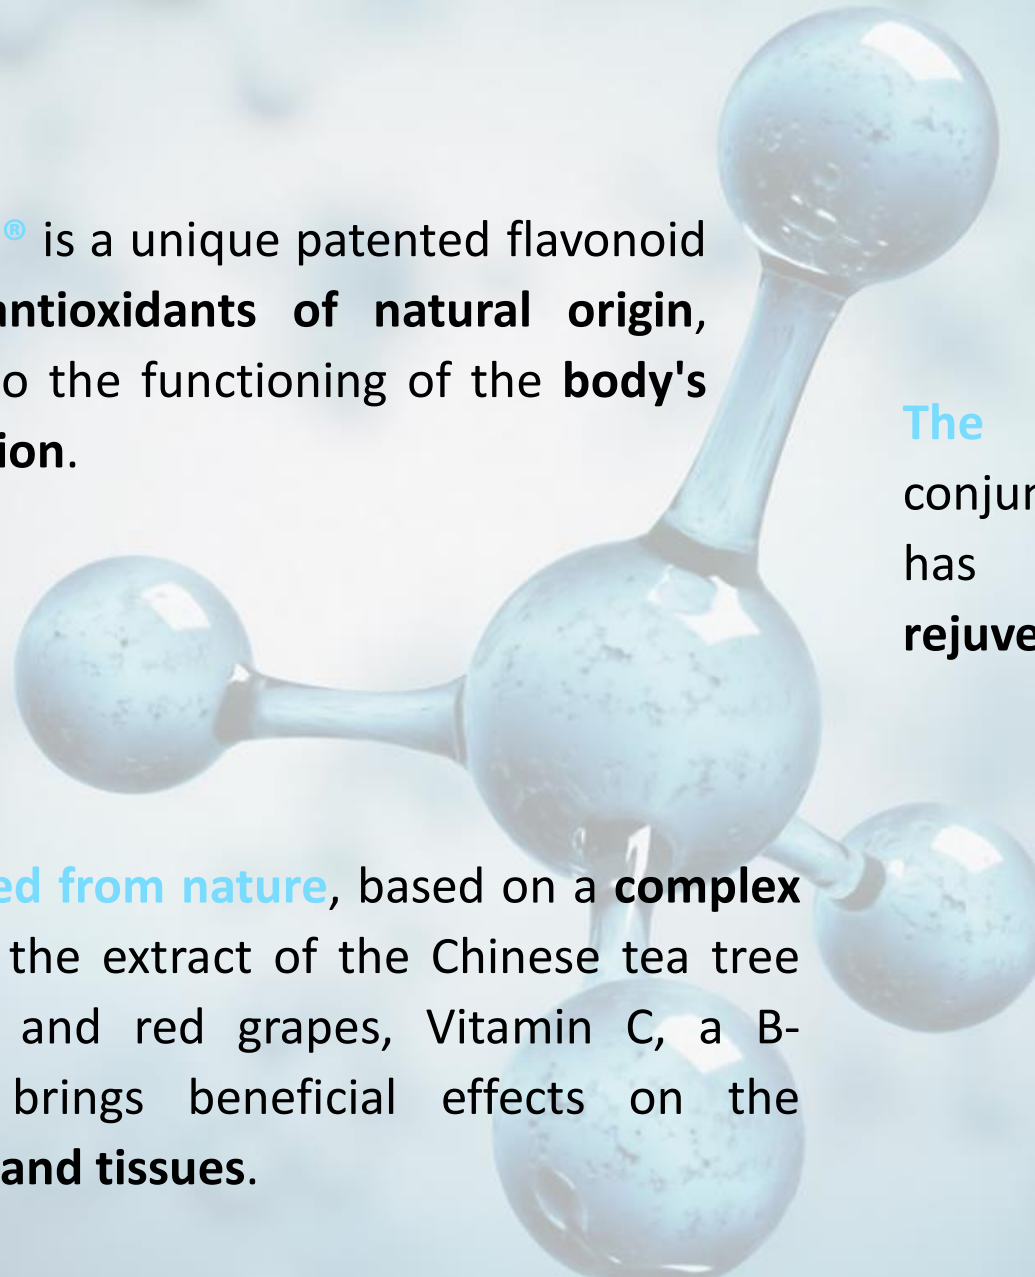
® is a unique patented flavonoid antioxidants of natural origin, o the functioning of the body's ion.

The conjur has rejuve

ed from nature, based on a complex the extract of the Chinese tea tree and red grapes, Vitamin C, a B- brings beneficial effects on the and tissues.